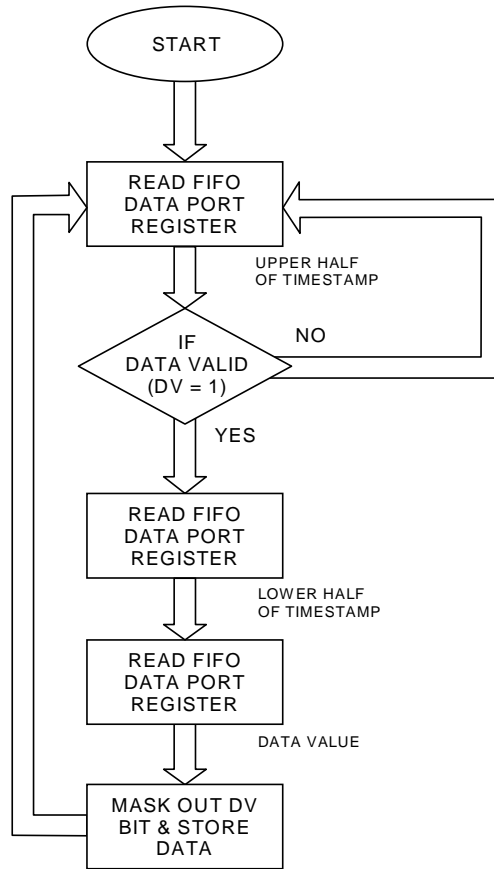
START

READ FIFO DATA PORT REGISTER

UPPER HALF OF TIMESTAMP

IF DATA VALID (DV = 1)

NO

YES

READ FIFO DATA PORT REGISTER

LOWER HALF OF TIMESTAMP

READ FIFO DATA PORT REGISTER

DATA VALUE

MASK OUT DV BIT & STORE DATA